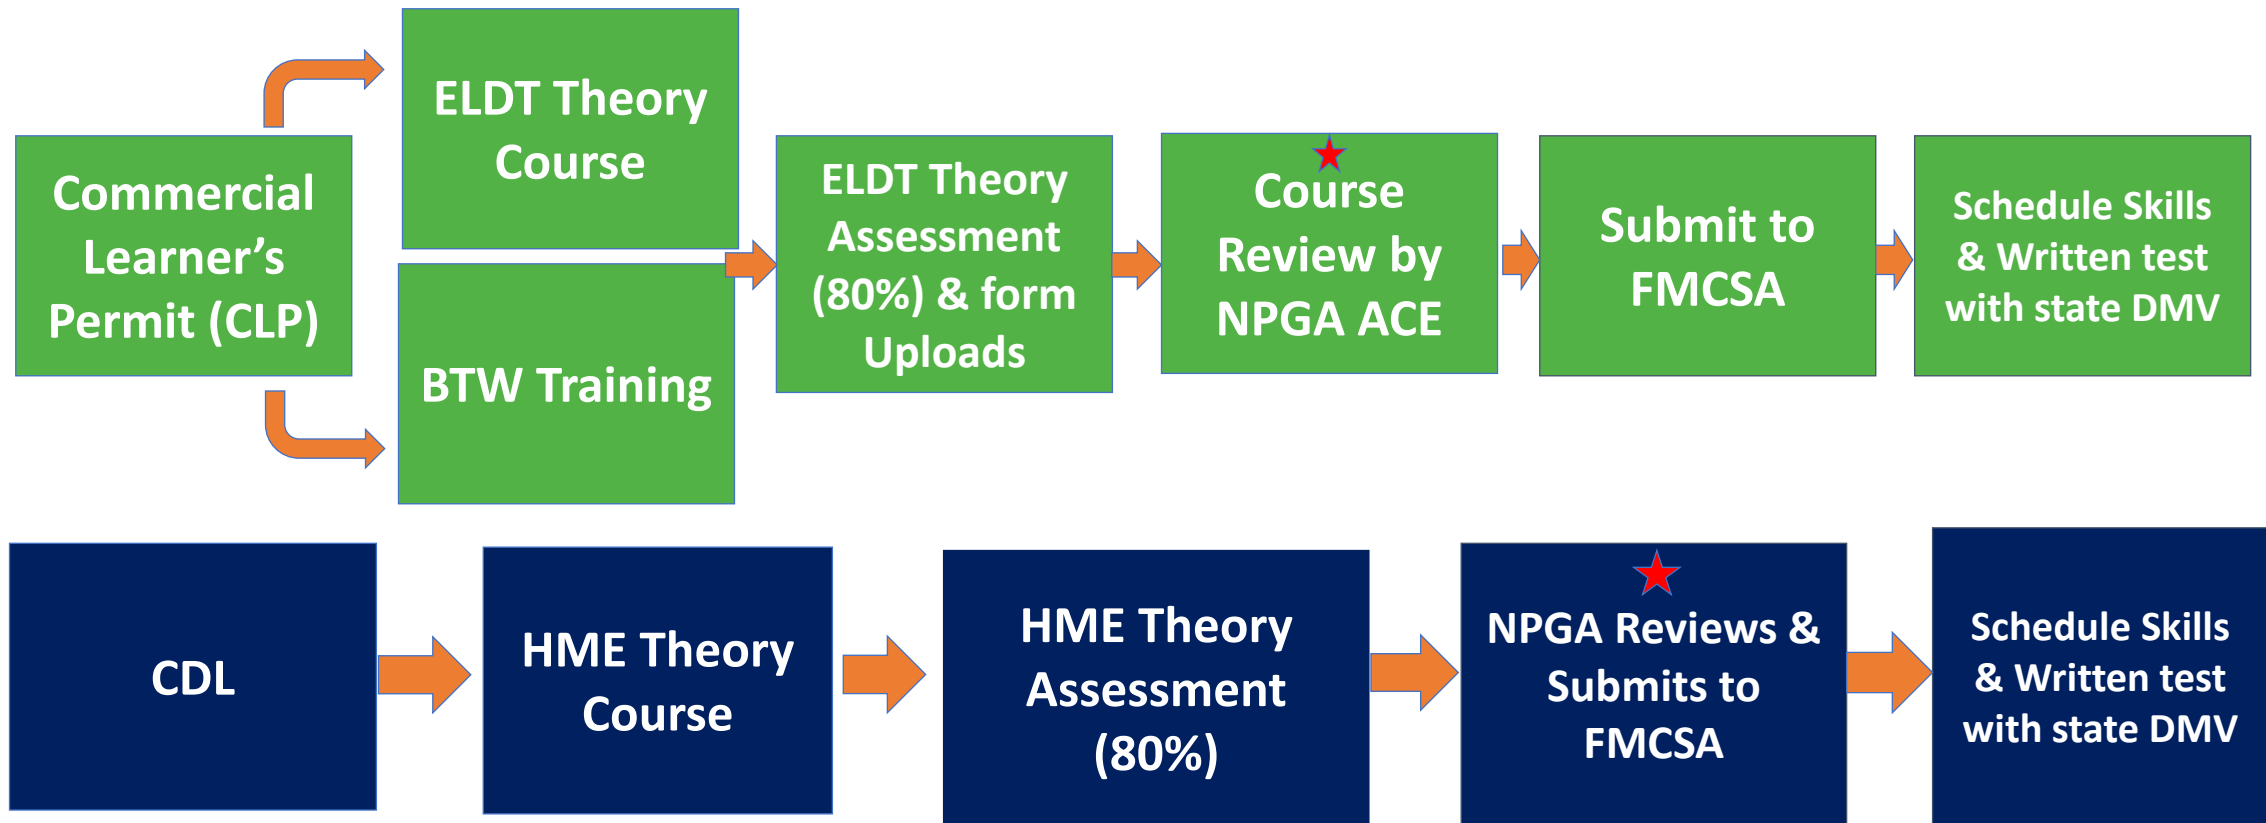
Commercial Learner’s Permit (CLP)

ELDT Theory Course

BTW Training

ELDT Theory Assessment (80%) & form Uploads

Course Review by NPGA ACE

Submit to FMCSA

Schedule Skills & Written test with state DMV

CDL

HME Theory Course

HME Theory Assessment (80%)

NPGA Reviews & Submits to FMCSA

Schedule Skills & Written test with state DMV